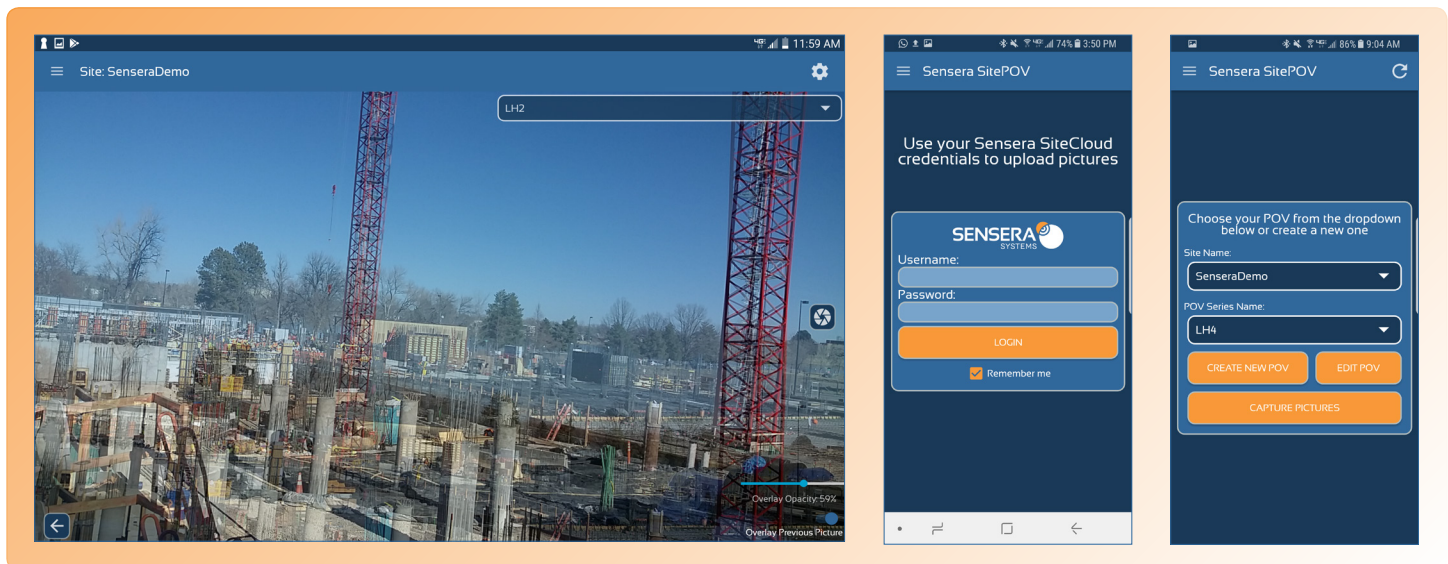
11:59 AM

Site: SenseraDemo

LH2

Overlay Opacity: 59%

Overlay Previous Picture

74% 3:50 PM

Sensera SitePOV

Use your Sensera SiteCloud credentials to upload pictures

SENSERA SYSTEMS

Username:

Password:

LOGIN

Remember me

86% 9:04 AM

Sensera SitePOV

Choose your POV from the dropdown below or create a new one

Site Name:

SenseraDemo

POV Series Name:

LH4

CREATE NEW POV

EDIT POV

CAPTURE PICTURES